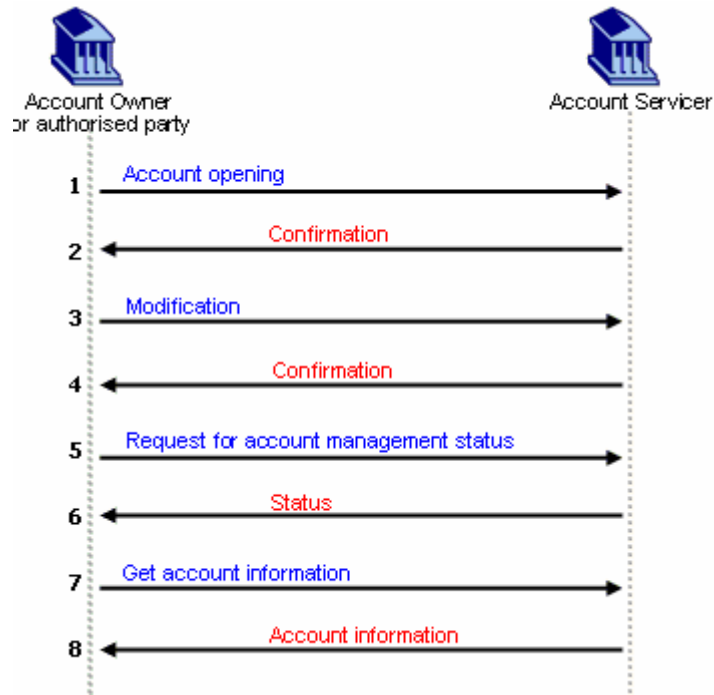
Account Owner
or authorised party

Account Servicer

1 Account opening

2 Confirmation

3 Modification

4 Confirmation

5 Request for account management status

6 Status

7 Get account information

8 Account information